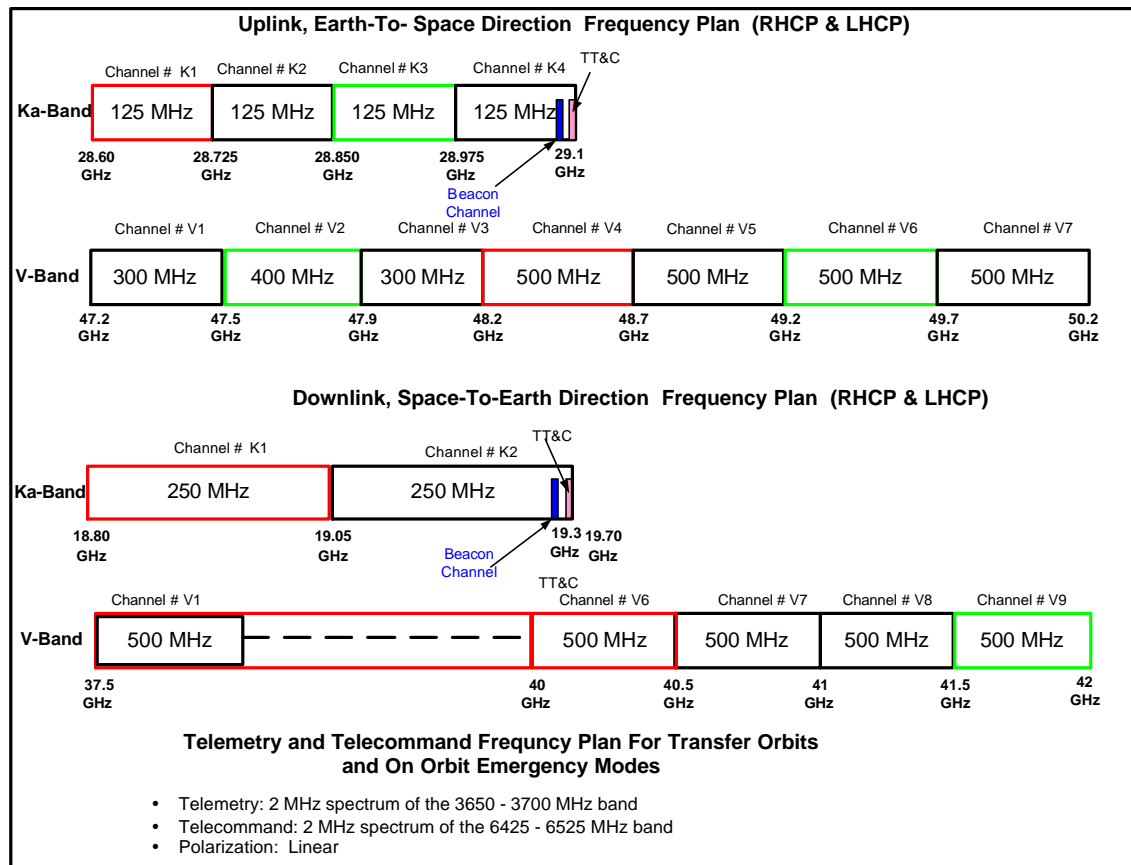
Uplink, Earth-To- Space Direction Frequency Plan (RHCP & LHCP)

Channel # K1 Channel # K2 Channel # K3 Channel # K4 TT&C

Ka-Band 125 MHz 125 MHz 125 MHz 125 MHz

28.60 GHz 28.725 GHz 28.850 GHz 28.975 GHz 29.1 GHz

Beacon Channel

Channel # V1 Channel # V2 Channel # V3 Channel # V4 Channel # V5 Channel # V6 Channel # V7

V-Band 300 MHz 400 MHz 300 MHz 500 MHz 500 MHz 500 MHz 500 MHz

47.2 GHz 47.5 GHz 47.9 GHz 48.2 GHz 48.7 GHz 49.2 GHz 49.7 GHz 50.2 GHz

Downlink, Space-To-Earth Direction Frequency Plan (RHCP & LHCP)

TT&C

Channel # K1 Channel # K2

Ka-Band 250 MHz 250 MHz

18.80 GHz 19.05 GHz 19.3 GHz 19.70 GHz

Beacon Channel

TT&C

Channel # V1 Channel # V6 Channel # V7 Channel # V8 Channel # V9

V-Band 500 MHz 500 MHz 500 MHz 500 MHz 500 MHz

37.5 GHz 40 GHz 40.5 GHz 41 GHz 41.5 GHz 42 GHz

Telemetry and Telecommand Frequncy Plan For Transfer Orbits and On Orbit Emergency Modes

• Telemetry: 2 MHz spectrum of the 3650 - 3700 MHz band
• Telecommand: 2 MHz spectrum of the 6425 - 6525 MHz band
• Polarization: Linear